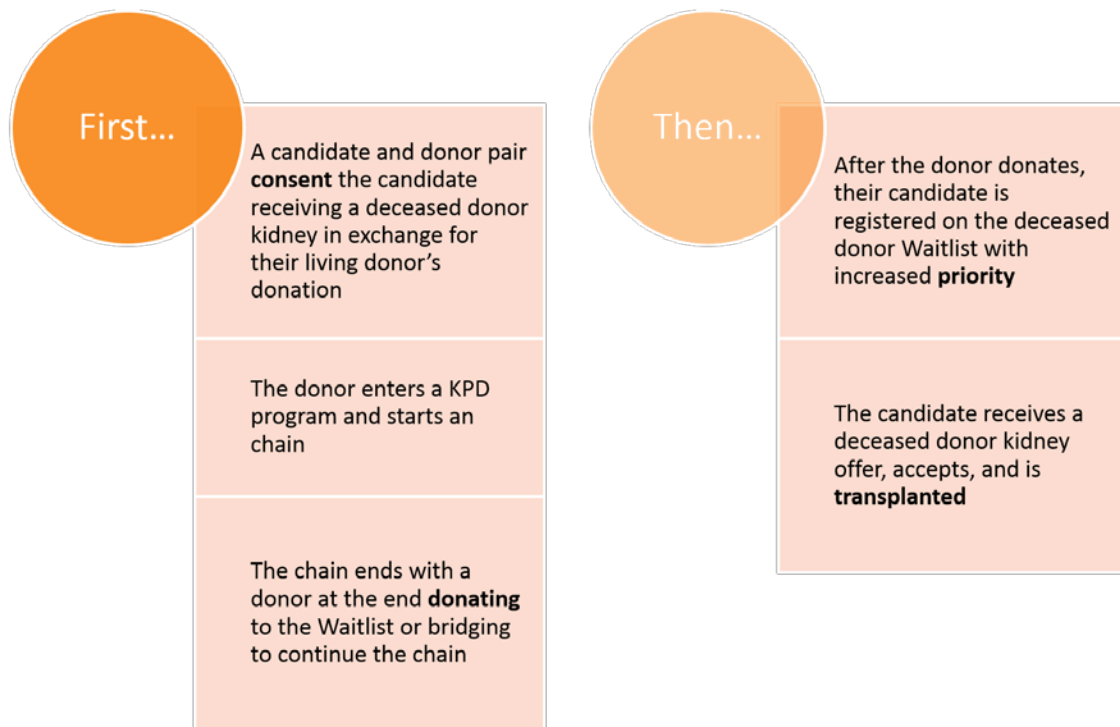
First…

A candidate and donor pair **consent** the candidate receiving a deceased donor kidney in exchange for their living donor's donation

The donor enters a KPD program and starts an chain

The chain ends with a donor at the end **donating** to the Waitlist or bridging to continue the chain

Then…

After the donor donates, their candidate is registered on the deceased donor Waitlist with increased **priority**

The candidate receives a deceased donor kidney offer, accepts, and is **transplanted**